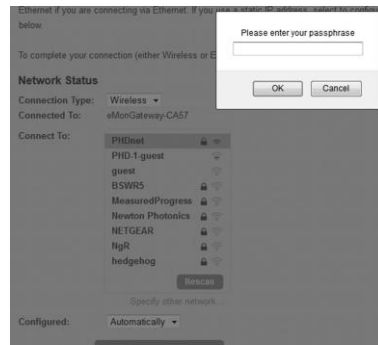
Ethernet if you are connecting via Ethernet. If you use a static IP address, select to confi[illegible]
below.

To complete your connection (either Wireless or E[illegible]

Please enter your passphrase

OK Cancel

Network Status

Connection Type: Wireless

Connected To: eMonGateway-CA57

Connect To:

PHDnet
PHD-1-guest
guest
BSWR5
MeasuredProgress
Newton Photonics
NETGEAR
NgR
hedgehog

Rescan

Specify other network...

Configured: Automatically